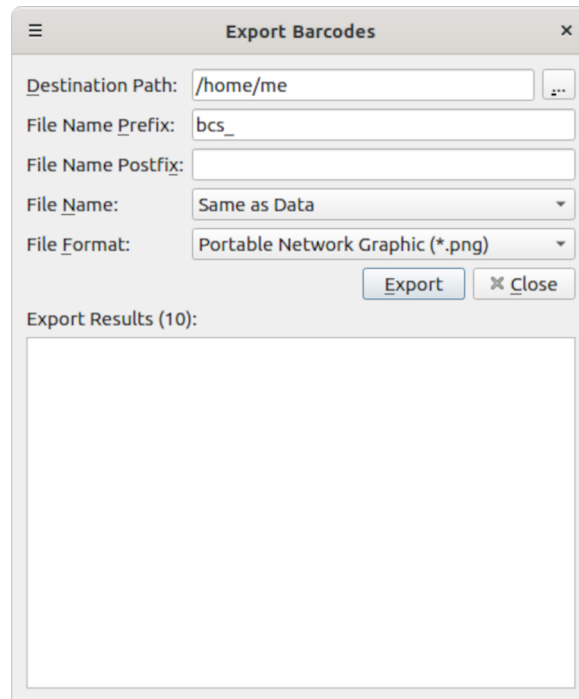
≡ Export Barcodes ×

Destination Path: /home/me ...

File Name Prefix: bcs_

File Name Postfix:

File Name: Same as Data

File Format: Portable Network Graphic (*.png)

Export ✖ Close

Export Results (10):